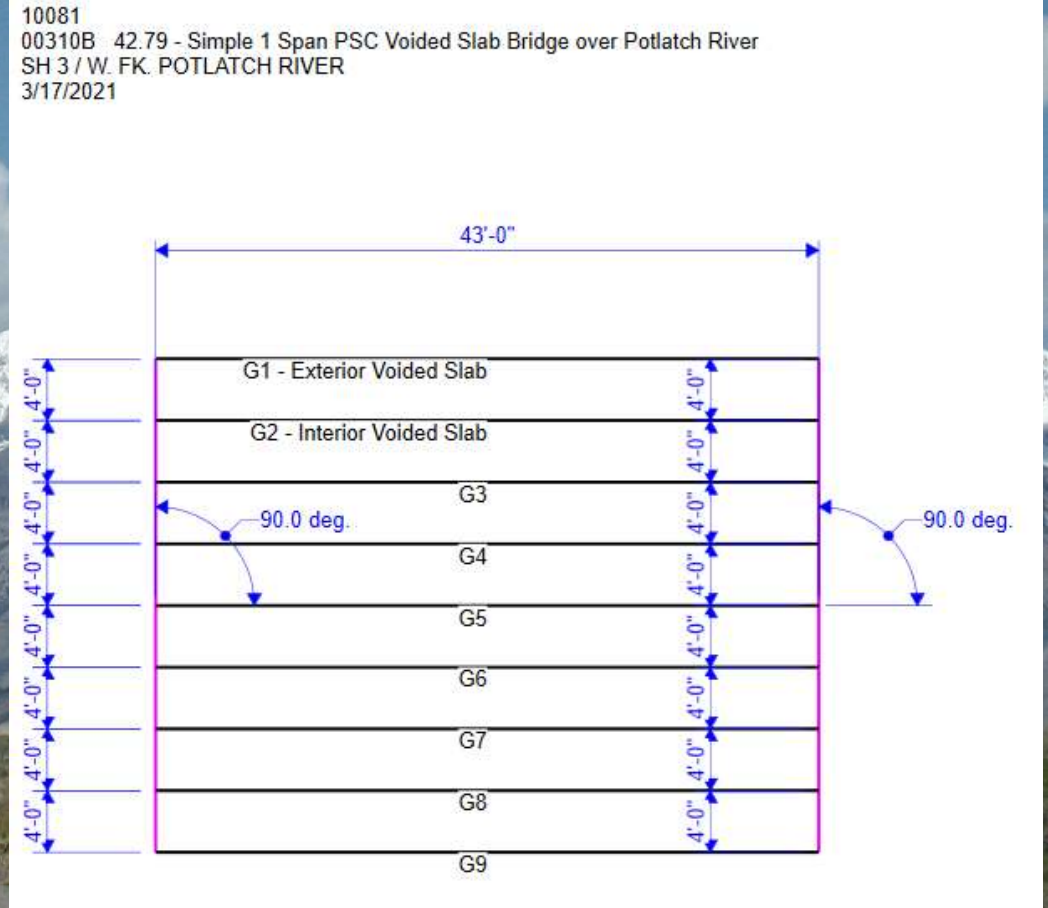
10081
00310B 42.79 - Simple 1 Span PSC Voided Slab Bridge over Potlatch River
SH 3 / W. FK. POTLATCH RIVER
3/17/2021

43'-0"

4'-0"
4'-0"
4'-0"
4'-0"
4'-0"
4'-0"
4'-0"
4'-0"

G1 - Exterior Voided Slab
G2 - Interior Voided Slab
G3
90.0 deg.
G4
G5
G6
G7
G8
G9

4'-0"
4'-0"
4'-0"
4'-0"
4'-0"
4'-0"
4'-0"
4'-0"

90.0 deg.